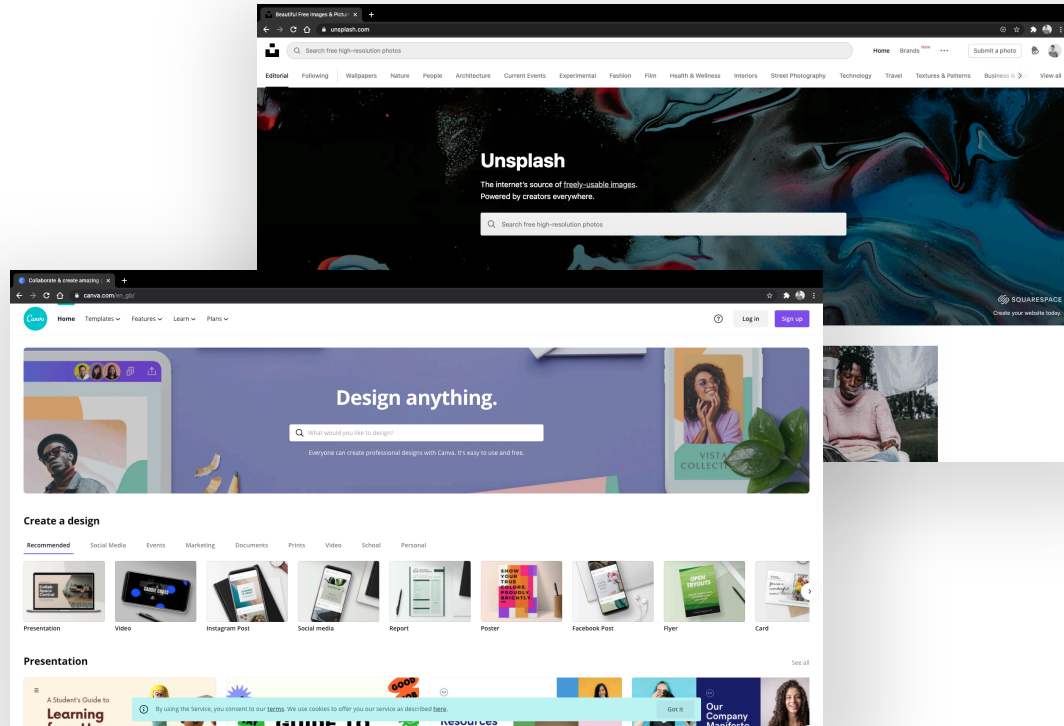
Beautiful Free Images & Pictur ×
unsplash.com
Search free high-resolution photos
Home Brands New ··· Submit a photo
Editorial Following Wallpapers Nature People Architecture Current Events Experimental Fashion Film Health & Wellness Interiors Street Photography Technology Travel Textures & Patterns Business & View all

Unsplash
The internet's source of freely-usable images.
Powered by creators everywhere.
Search free high-resolution photos

SQUARESPACE
Create your website today.

Collaborate & create amazing ×
canva.com/en_gb/
Canva Home Templates Features Learn Plans
Log in Sign up

Design anything.
What would you like to design?
Everyone can create professional designs with Canva. It's easy to use and free.
VISTA COLLECT

Create a design
Recommended Social Media Events Marketing Documents Prints Video School Personal
Presentation Video Instagram Post Social media Report Poster Facebook Post Flyer Card

Presentation
See all
A Student's Guide to Learning
By using the Service, you consent to our terms. We use cookies to offer you our service as described here.
Got it
Resources
Our Company Manifesto